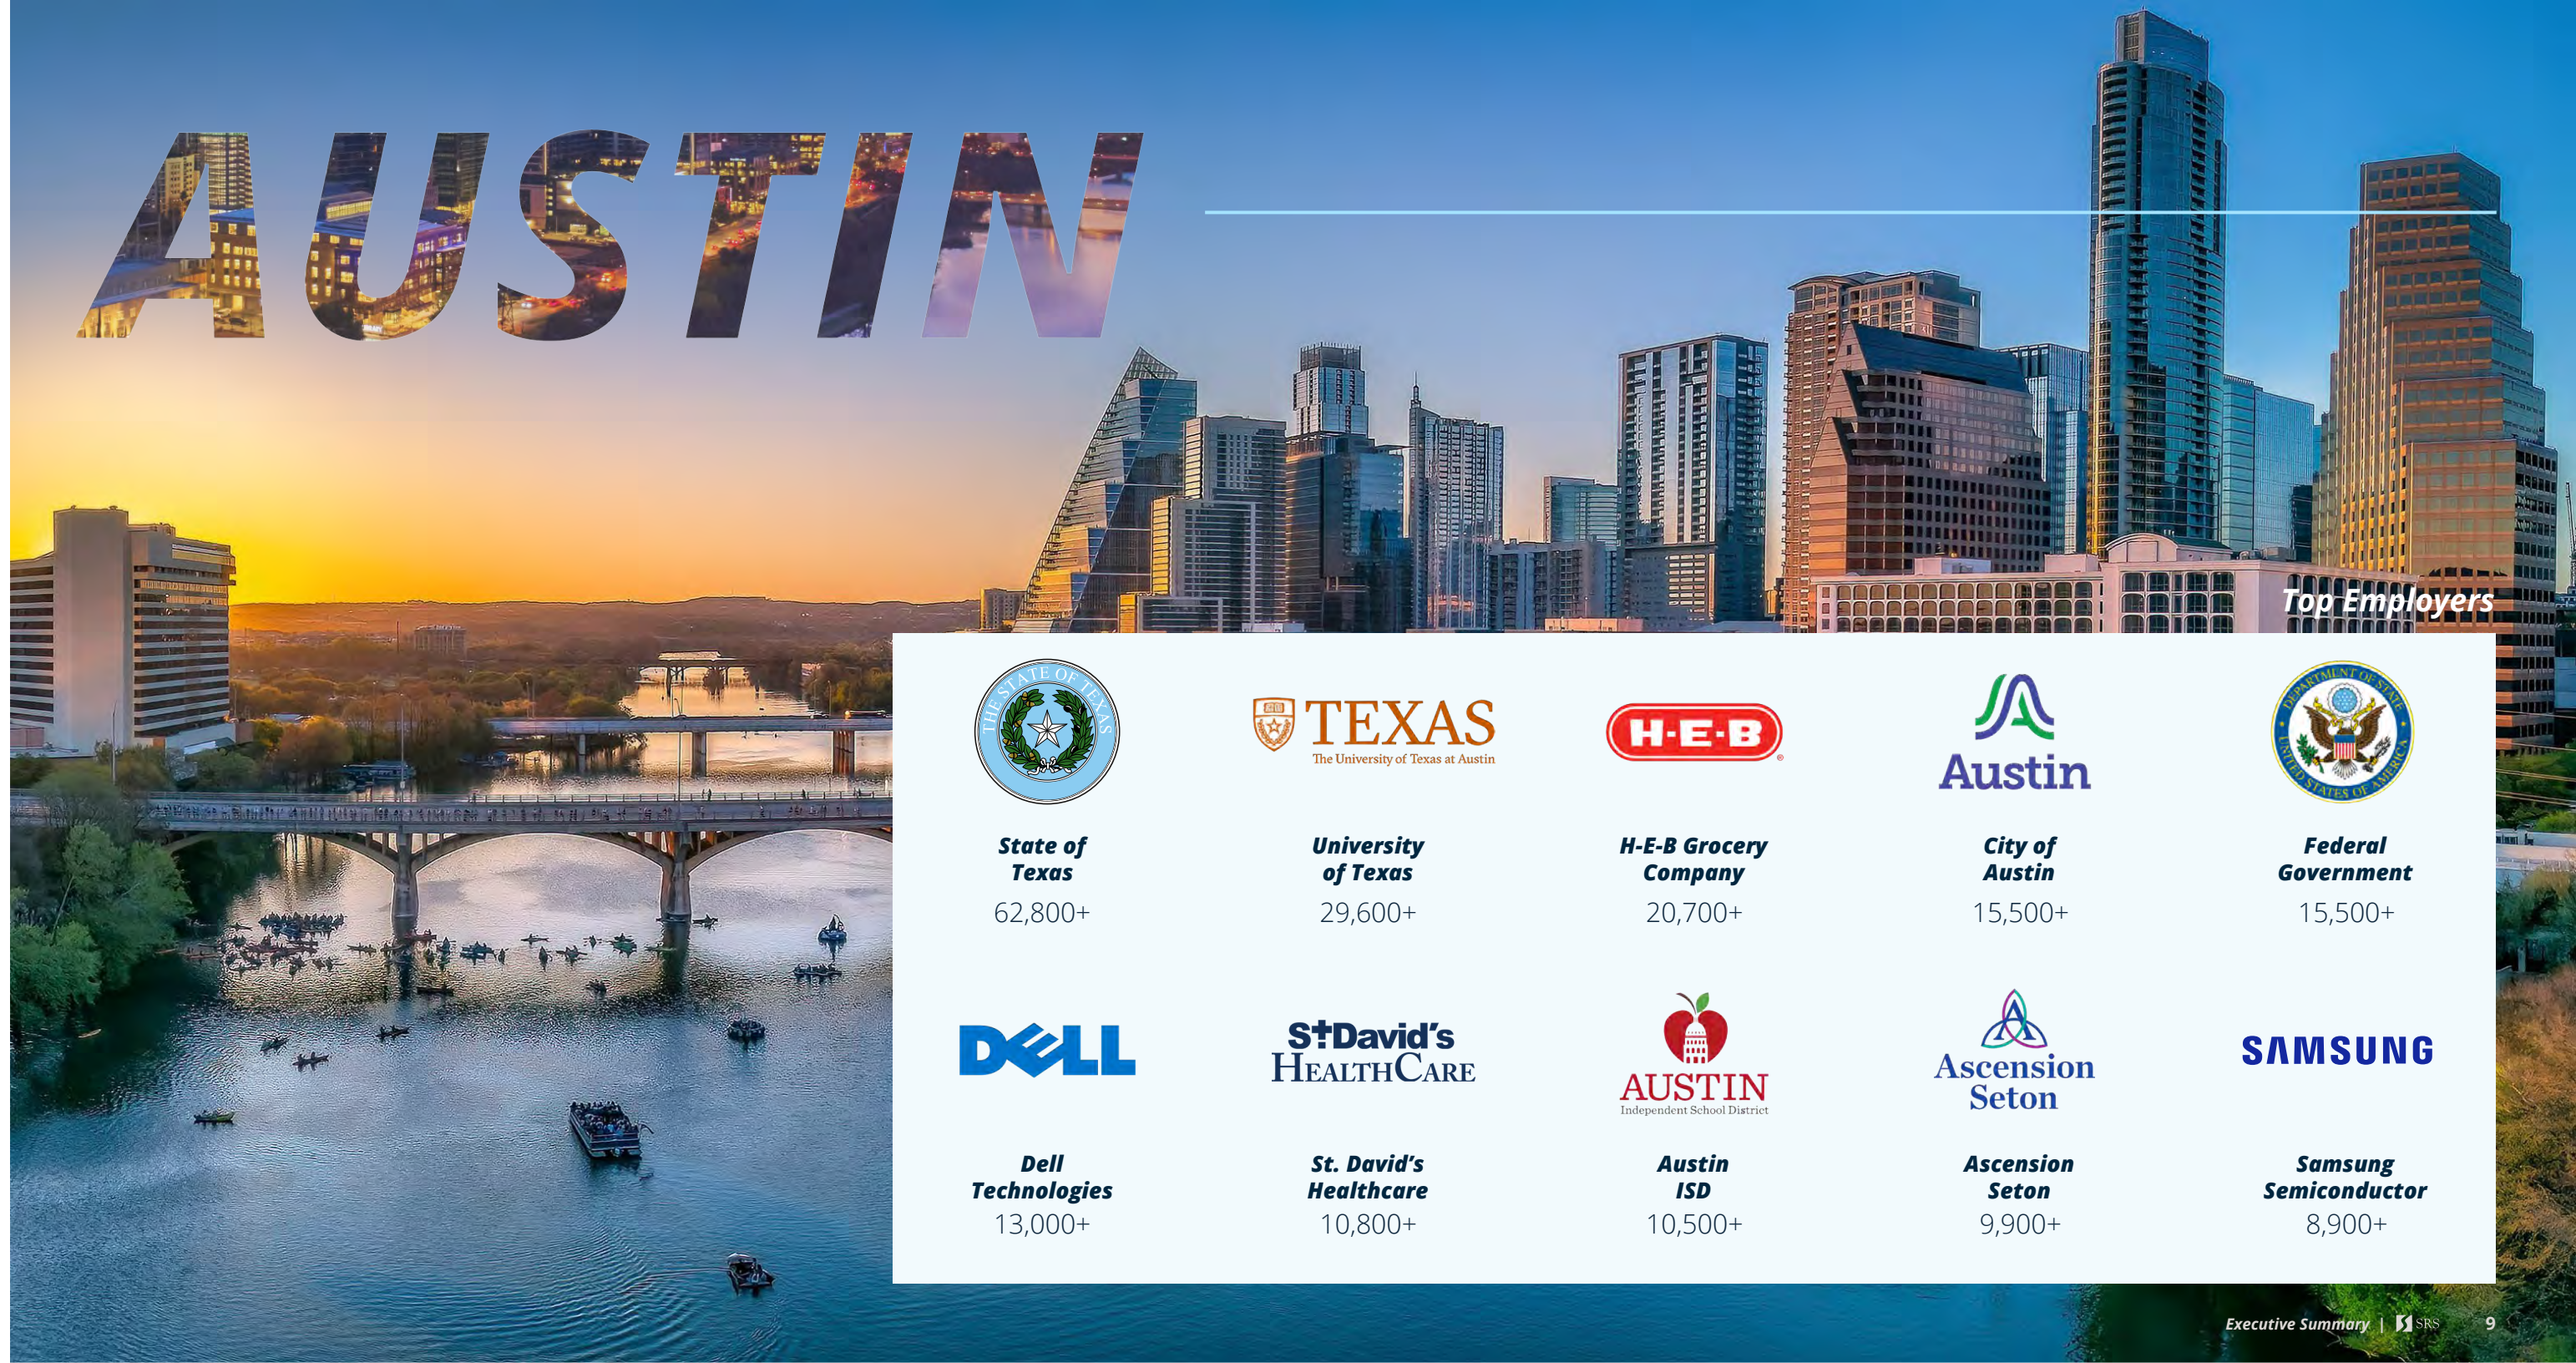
AUSTIN

Top Employers

THE STATE OF TEXAS

TEXAS The University of Texas at Austin

H-E-B

Austin

DEPARTMENT OF STATE UNITED STATES OF AMERICA

State of Texas
62,800+

University of Texas
29,600+

H-E-B Grocery Company
20,700+

City of Austin
15,500+

Federal Government
15,500+

DELL

St David's HealthCare

AUSTIN Independent School District

Ascension Seton

SAMSUNG

Dell Technologies
13,000+

St. David's Healthcare
10,800+

Austin ISD
10,500+

Ascension Seton
9,900+

Samsung Semiconductor
8,900+

Executive Summary | SRS 9